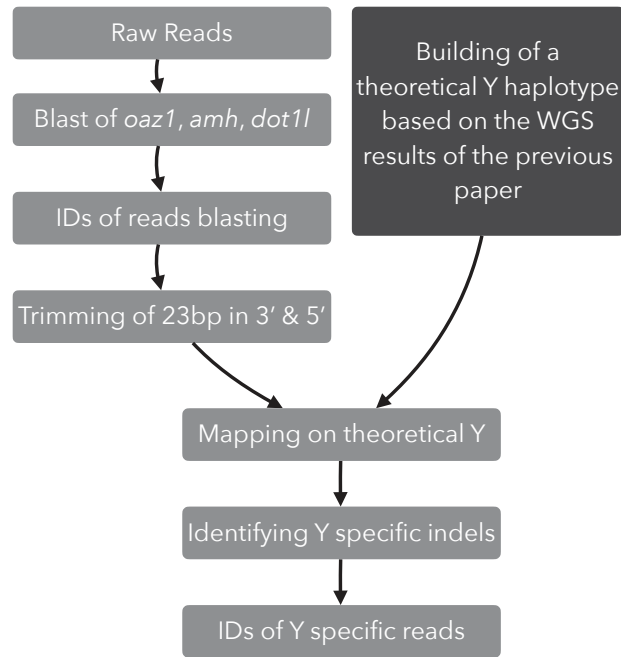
Raw Reads

Blast of oaz1, amh, dot1l

IDs of reads blasting

Trimming of 23bp in 3′ & 5′

Building of a theoretical Y haplotype based on the WGS results of the previous paper

Mapping on theoretical Y

Identifying Y specific indels

IDs of Y specific reads